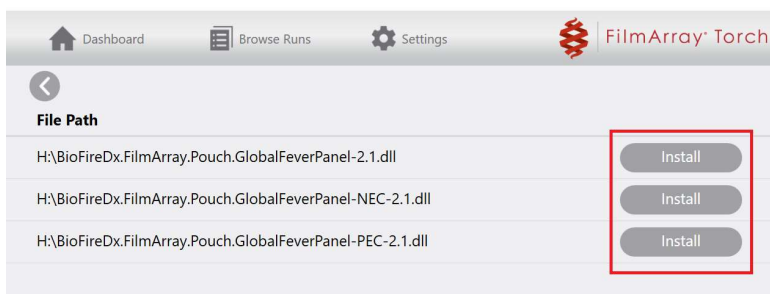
Dashboard Browse Runs Settings FilmArray® Torch

File Path

| | |
|---|---|
| H:\BioFireDx.FilmArray.Pouch.GlobalFeverPanel-2.1.dll | Install |
| H:\BioFireDx.FilmArray.Pouch.GlobalFeverPanel-NEC-2.1.dll | Install |
| H:\BioFireDx.FilmArray.Pouch.GlobalFeverPanel-PEC-2.1.dll | Install |